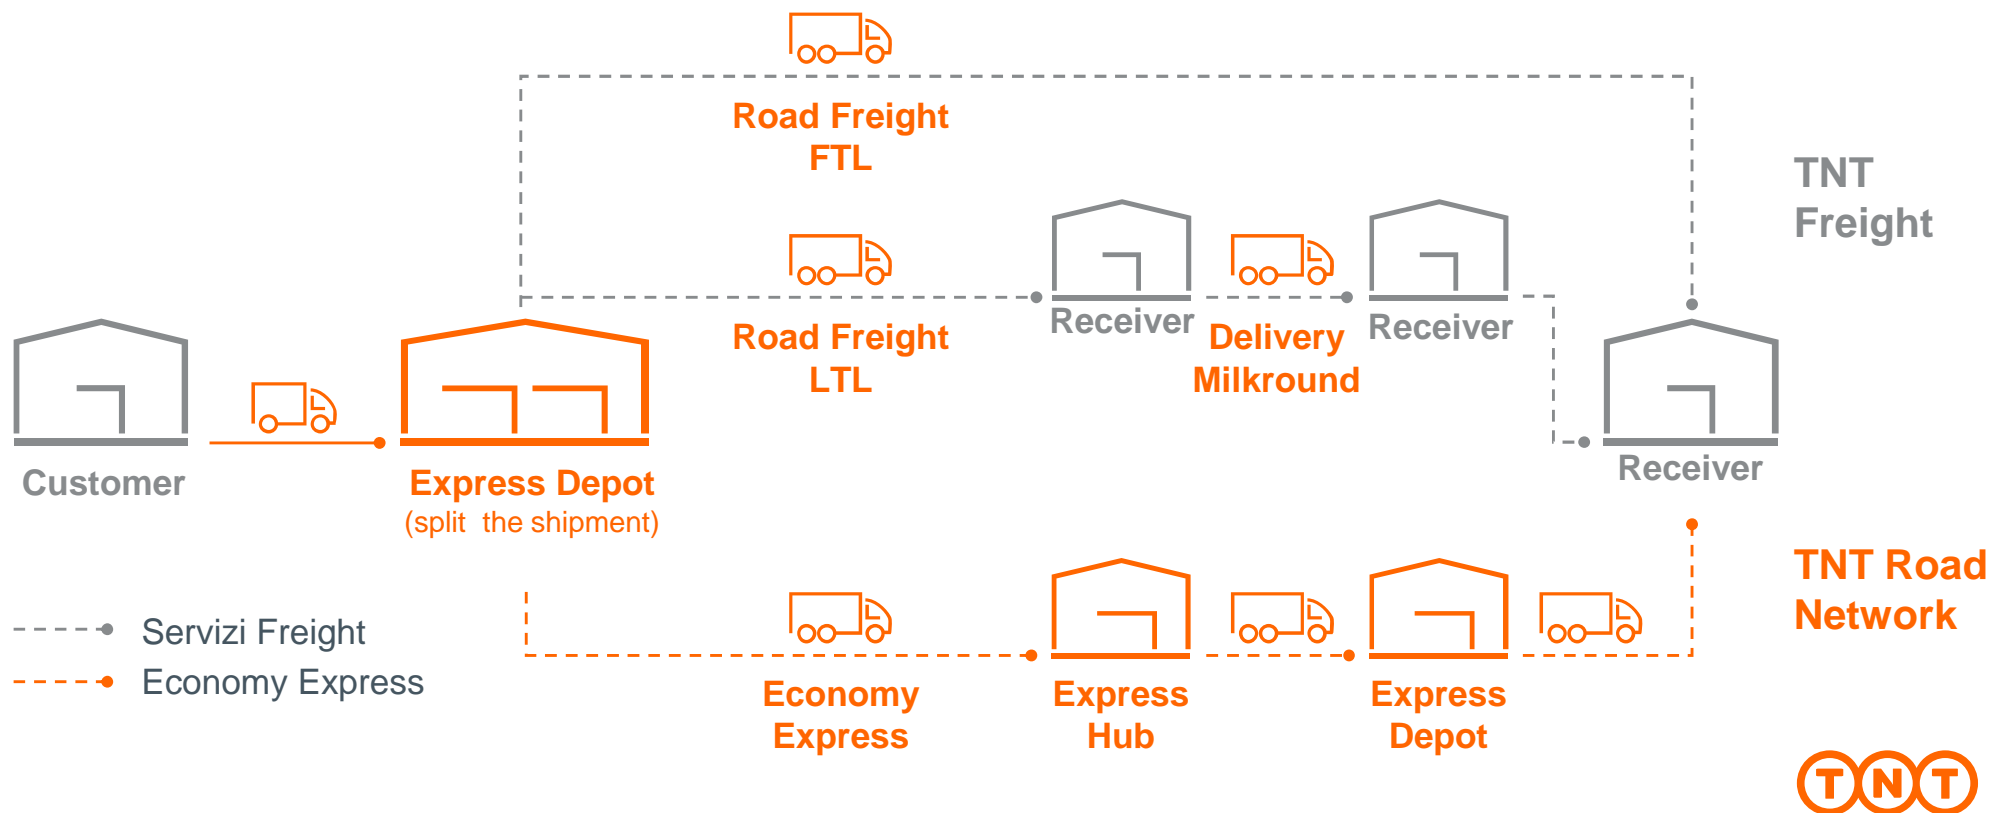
Road Freight
FTL

TNT
Freight

Road Freight
LTL

Receiver

Delivery
Milkround

Receiver

Customer

Express Depot
(split the shipment)

Receiver

TNT Road
Network

Servizi Freight
Economy Express

Economy
Express

Express
Hub

Express
Depot

TNT